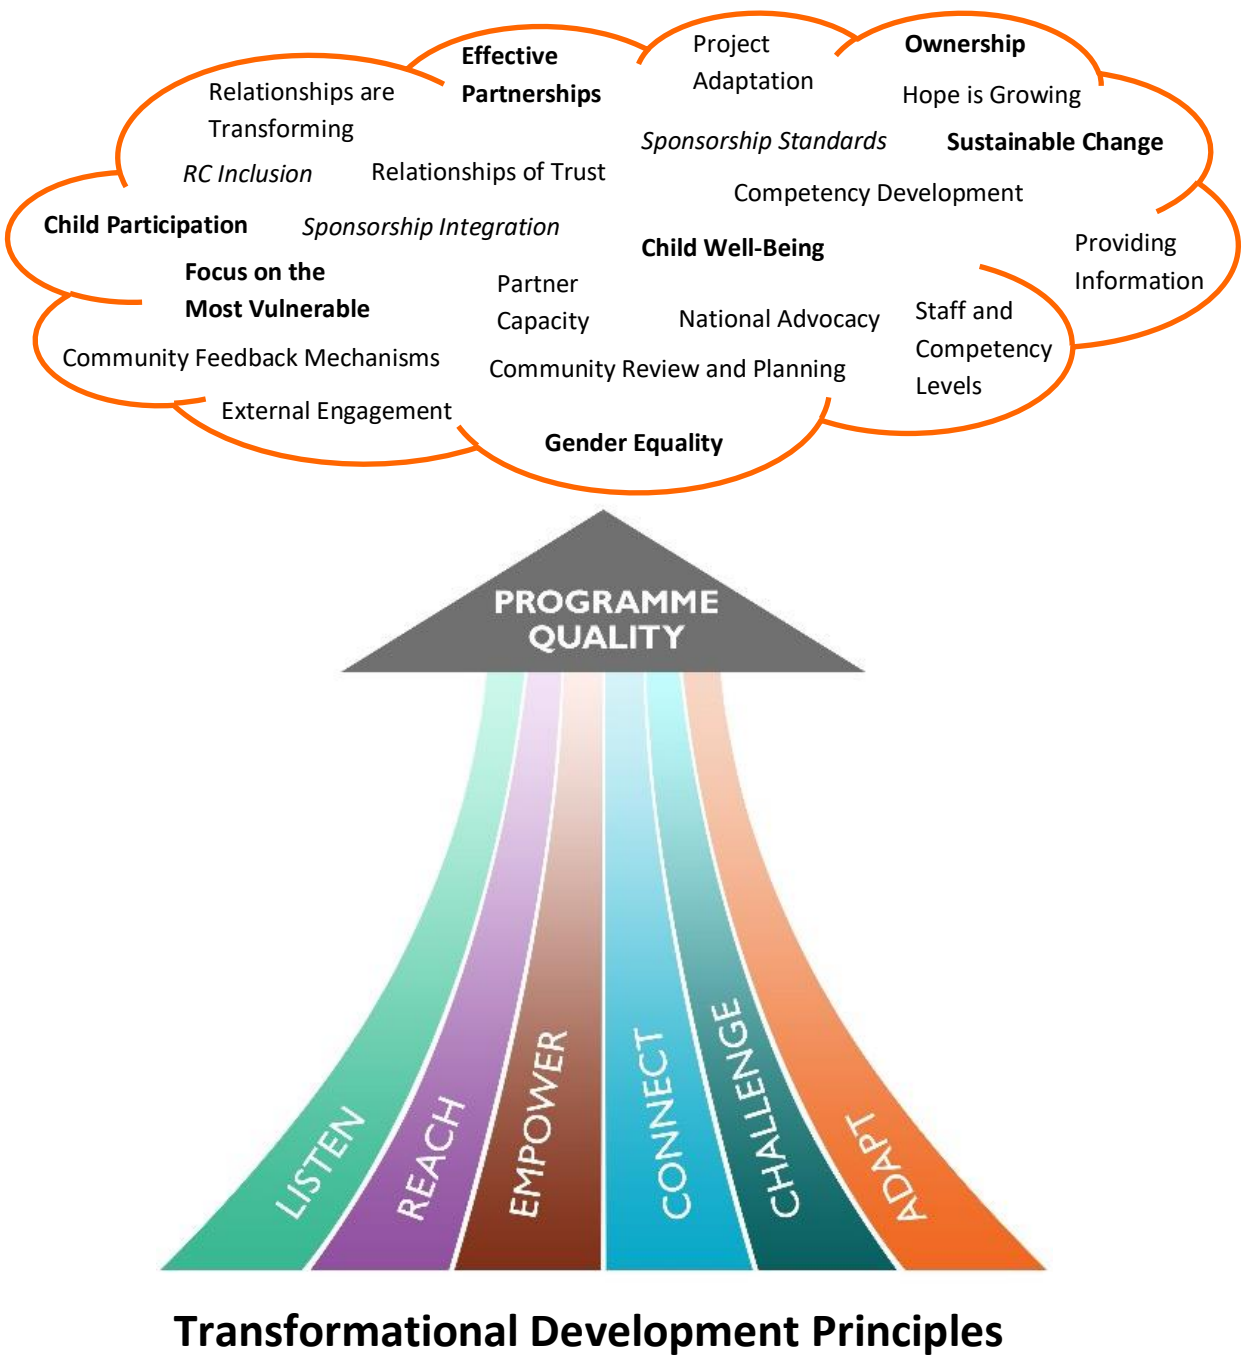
Effective Partnerships

Project Adaptation

Ownership

Relationships are Transforming

Hope is Growing

Sponsorship Standards

Sustainable Change

RC Inclusion

Relationships of Trust

Competency Development

Child Participation

Sponsorship Integration

Child Well-Being

Providing Information

Focus on the Most Vulnerable

Partner Capacity

National Advocacy

Staff and Competency Levels

Community Feedback Mechanisms

Community Review and Planning

External Engagement

Gender Equality

PROGRAMME QUALITY

LISTEN

REACH

EMPOWER

CONNECT

CHALLENGE

ADAPT

Transformational Development Principles